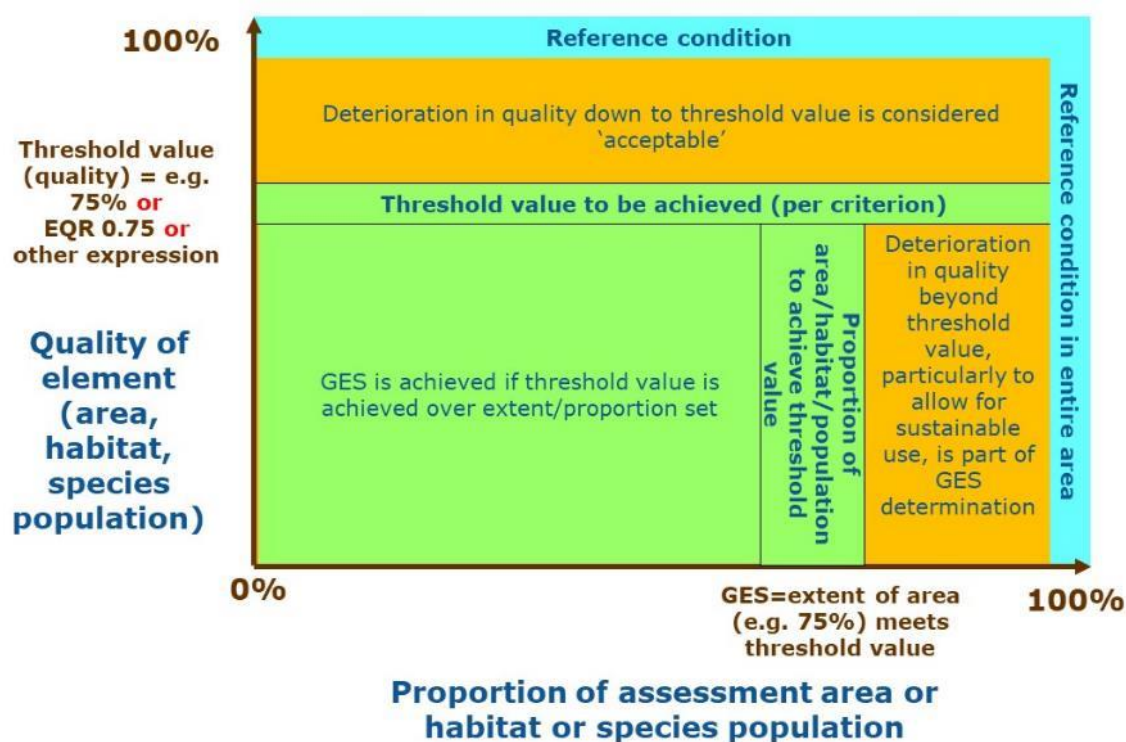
100%

Reference condition

Deterioration in quality down to threshold value is considered 'acceptable'

Threshold value (quality) = e.g. 75% or EQR 0.75 or other expression

Threshold value to be achieved (per criterion)

Reference condition in entire area

Quality of element (area, habitat, species population)

GES is achieved if threshold value is achieved over extent/proportion set

Proportion of area/habitat/population to achieve threshold value

Deterioration in quality beyond threshold value, particularly to allow for sustainable use, is part of GES determination

0%

GES=extent of area (e.g. 75%) meets threshold value

100%

Proportion of assessment area or habitat or species population